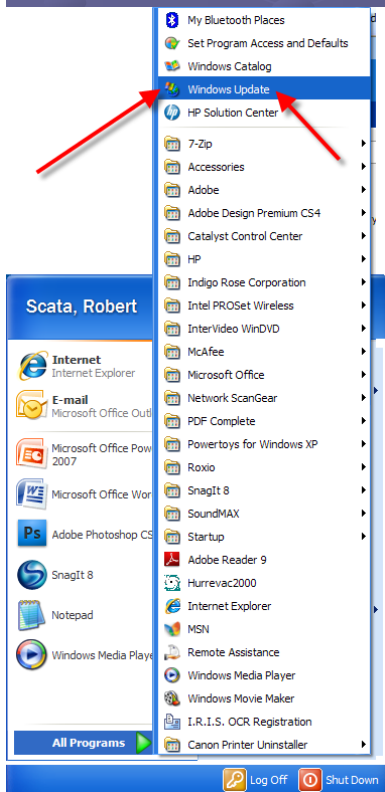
My Bluetooth Places
Set Program Access and Defaults
Windows Catalog
Windows Update
HP Solution Center
7-Zip
Accessories
Adobe
Adobe Design Premium CS4
Catalyst Control Center
HP
Indigo Rose Corporation
Intel PROSet Wireless
InterVideo WinDVD
McAfee
Microsoft Office
Network ScanGear
PDF Complete
Powertoys for Windows XP
Roxio
SnagIt 8
SoundMAX
Startup
Adobe Reader 9
Hurrevac2000
Internet Explorer
MSN
Remote Assistance
Windows Media Player
Windows Movie Maker
I.R.I.S. OCR Registration
Canon Printer Uninstaller

Scata, Robert
Internet
Internet Explorer
E-mail
Microsoft Office Outl
Microsoft Office Pow 2007
Microsoft Office Wor
Adobe Photoshop CS
SnagIt 8
Notepad
Windows Media Playe
All Programs
Log Off
Shut Down